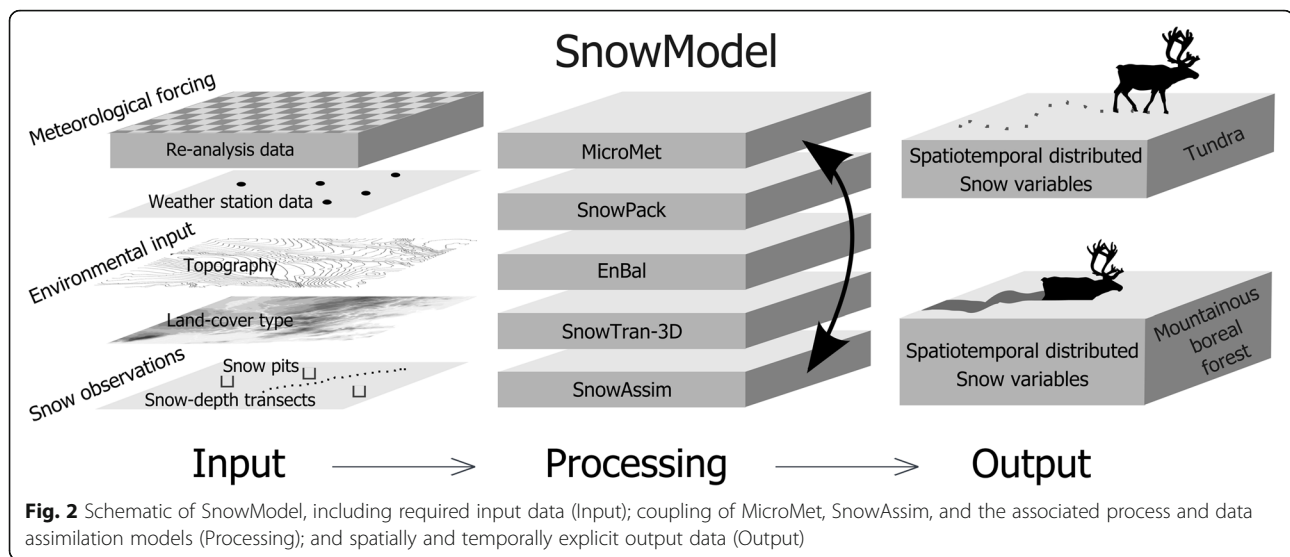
SnowModel

Meteorological forcing

Re-analysis data

Weather station data

Environmental input

Topography

Land-cover type

Snow observations

Snow pits

Snow-depth transects

MicroMet

SnowPack

EnBal

SnowTran-3D

SnowAssim

Spatiotemporal distributed Snow variables

Tundra

Spatiotemporal distributed Snow variables

Mountainous boreal forest

Input ⟶ Processing ⟶ Output

**Fig. 2** Schematic of SnowModel, including required input data (Input); coupling of MicroMet, SnowAssim, and the associated process and data assimilation models (Processing); and spatially and temporally explicit output data (Output)